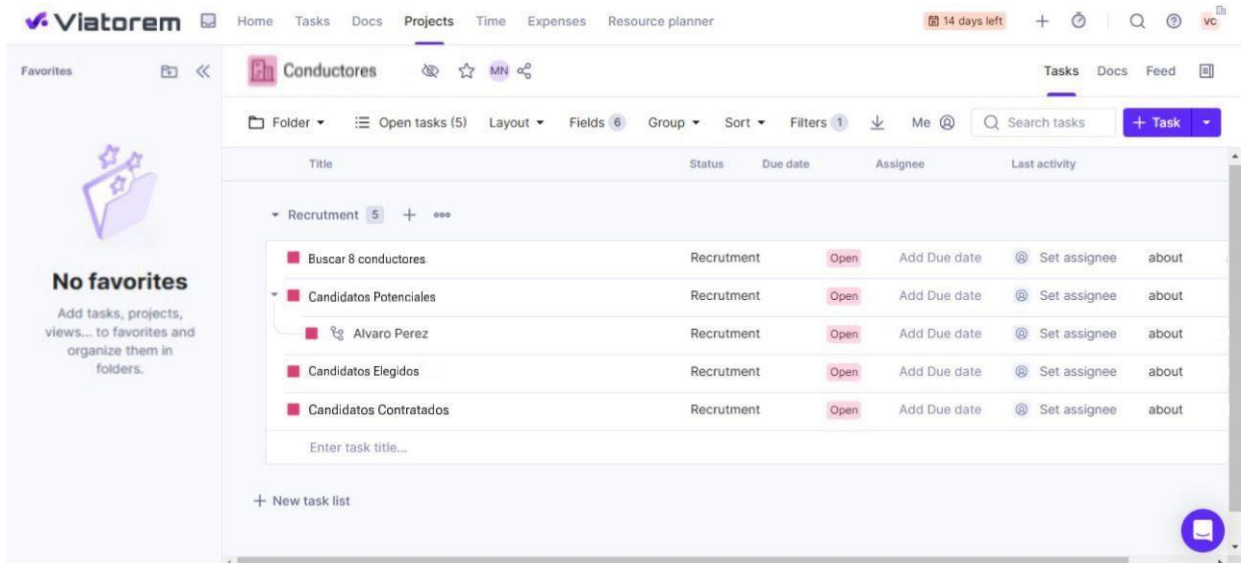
Viatorem Home Tasks Docs Projects Time Expenses Resource planner 14 days left VC

Favorites

No favorites
Add tasks, projects, views... to favorites and organize them in folders.

Conductores MN

Tasks Docs Feed

Folder Open tasks (5) Layout Fields 6 Group Sort Filters 1 Me Search tasks + Task

| Title | Status | Due date | Assignee | Last activity |
|---|---|---|---|---|
| Recrutment 5 | | | | |
| Buscar 8 conductores | Recrutment | Open | Add Due date | Set assignee | about |
| Candidatos Potenciales | Recrutment | Open | Add Due date | Set assignee | about |
| Alvaro Perez | Recrutment | Open | Add Due date | Set assignee | about |
| Candidatos Elegidos | Recrutment | Open | Add Due date | Set assignee | about |
| Candidatos Contratados | Recrutment | Open | Add Due date | Set assignee | about |
| Enter task title... | | | | |

+ New task list